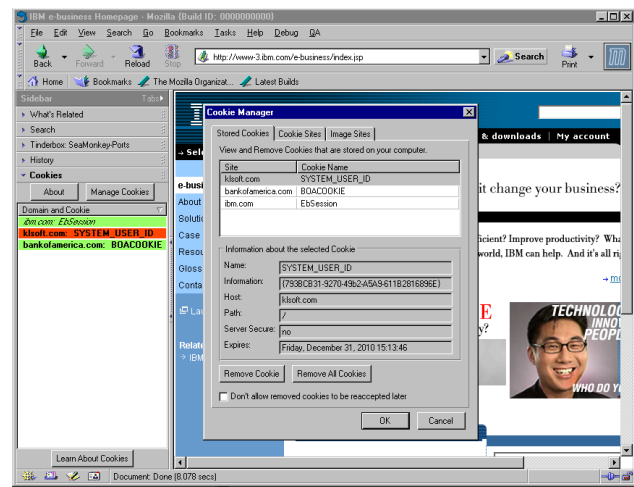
IBM e-business Homepage - Mozilla {Build ID: 0000000000}

File Edit View Search Go Bookmarks Tasks Help Debug QA

Back Forward Reload Stop http://www-3.ibm.com/e-business/index.jsp Search Print

Home Bookmarks The Mozilla Organizat... Latest Builds

Sidebar Tabs

What's Related
Search
Tinderbox: SeaMonkey-Ports
History
Cookies

About Manage Cookies

Domain and Cookie
ibm.com: EbSession
klsoft.com: SYSTEM_USER_ID
bankofamerica.com: BOACOOKIE

Learn About Cookies

Cookie Manager

Stored Cookies Cookie Sites Image Sites

View and Remove Cookies that are stored on your computer.

| Site | Cookie Name |
|---|---|
| klsoft.com | SYSTEM_USER_ID |
| bankofamerica.com | BOACOOKIE |
| ibm.com | EbSession |

Information about the selected Cookie

Name: SYSTEM_USER_ID
Information: {7938CB31-9270-49b2-A5A9-611B2816896E}
Host: klsoft.com
Path: /
Server Secure: no
Expires: Friday, December 31, 2010 15:13:46

Remove Cookie Remove All Cookies

Don't allow removed cookies to be reaccepted later

OK Cancel

& downloads | My account

Sele

e-busi
About
Soluti
Case
Resou
Gloss
Conta

Relat
IBM

it change your business?

ficient? Improve productivity? Wha
world, IBM can help. And it's all ri

E
y?

TECHNOLO
INNO
PEOPL
WHO DO Y

Document: Done (8.078 secs)